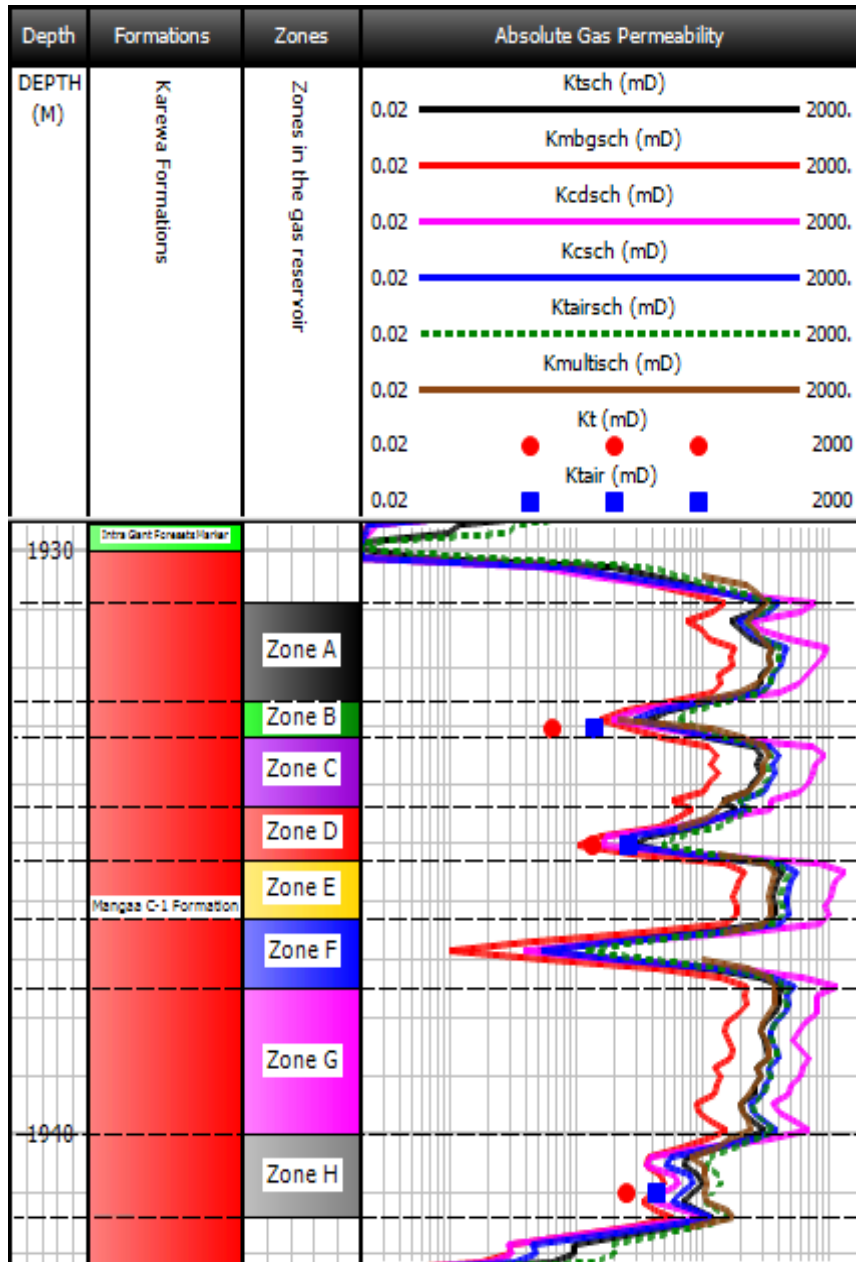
| Depth | Formations | Zones | Absolute Gas Permeability |
|---|---|---|---|
| DEPTH (M) | Karewa Formations | Zones in the gas reservoir | Ktsch (mD) 0.02 2000. Kmbgsch (mD) 0.02 2000. Kcdsch (mD) 0.02 2000. Kcsch (mD) 0.02 2000. Ktairsch (mD) 0.02 2000. Kmultisch (mD) 0.02 2000. Kt (mD) 0.02 2000 Ktair (mD) 0.02 2000 |

1930

Intra Giant Foresets Marker

Zone A
Zone B
Zone C
Zone D
Zone E
Mangaa C-1 Formation
Zone F
Zone G
1940
Zone H